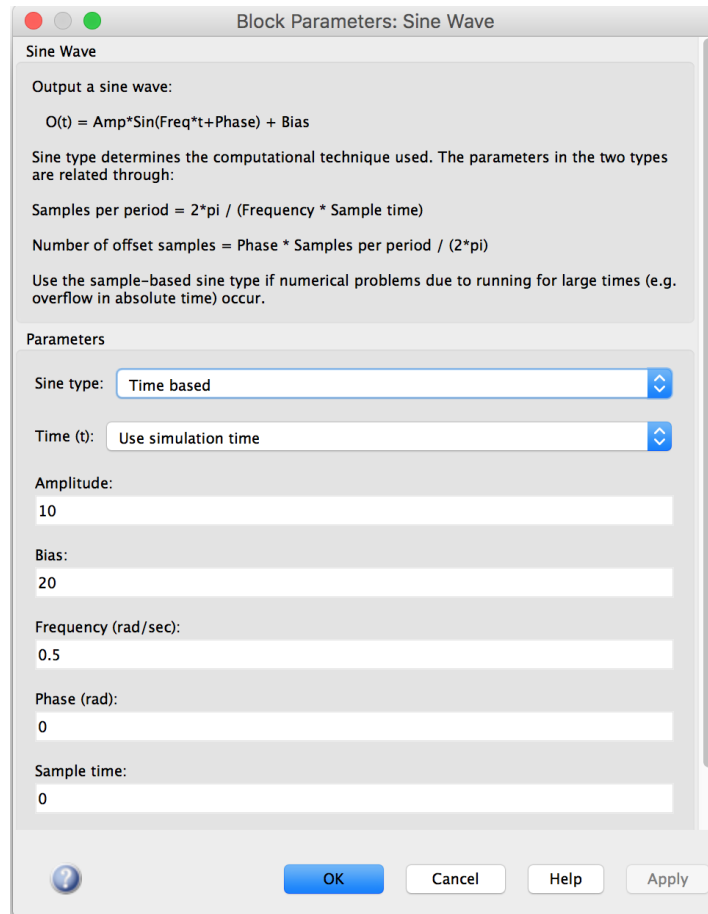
Block Parameters: Sine Wave

Sine Wave

Output a sine wave:

O(t) = Amp*Sin(Freq*t+Phase) + Bias

Sine type determines the computational technique used. The parameters in the two types are related through:

Samples per period = 2*pi / (Frequency * Sample time)

Number of offset samples = Phase * Samples per period / (2*pi)

Use the sample-based sine type if numerical problems due to running for large times (e.g. overflow in absolute time) occur.

Parameters

Sine type: Time based

Time (t): Use simulation time

Amplitude:

10

Bias:

20

Frequency (rad/sec):

0.5

Phase (rad):

0

Sample time:

0

OK Cancel Help Apply